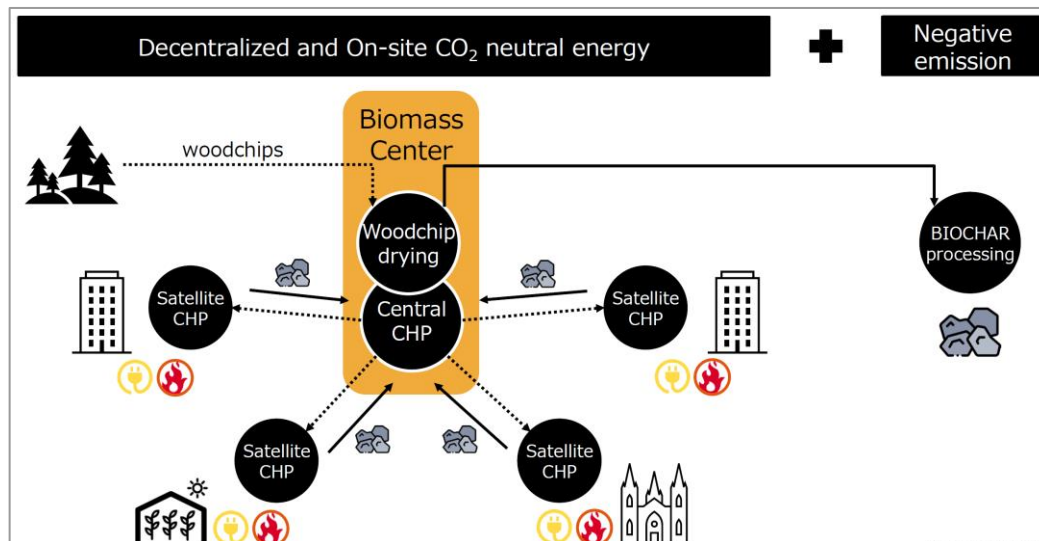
Decentralized and On-site $CO_2$ neutral energy

Negative emission

Biomass Center

woodchips

Woodchip drying

Central CHP

BIOCHAR processing

Satellite CHP

Satellite CHP

Satellite CHP

Satellite CHP